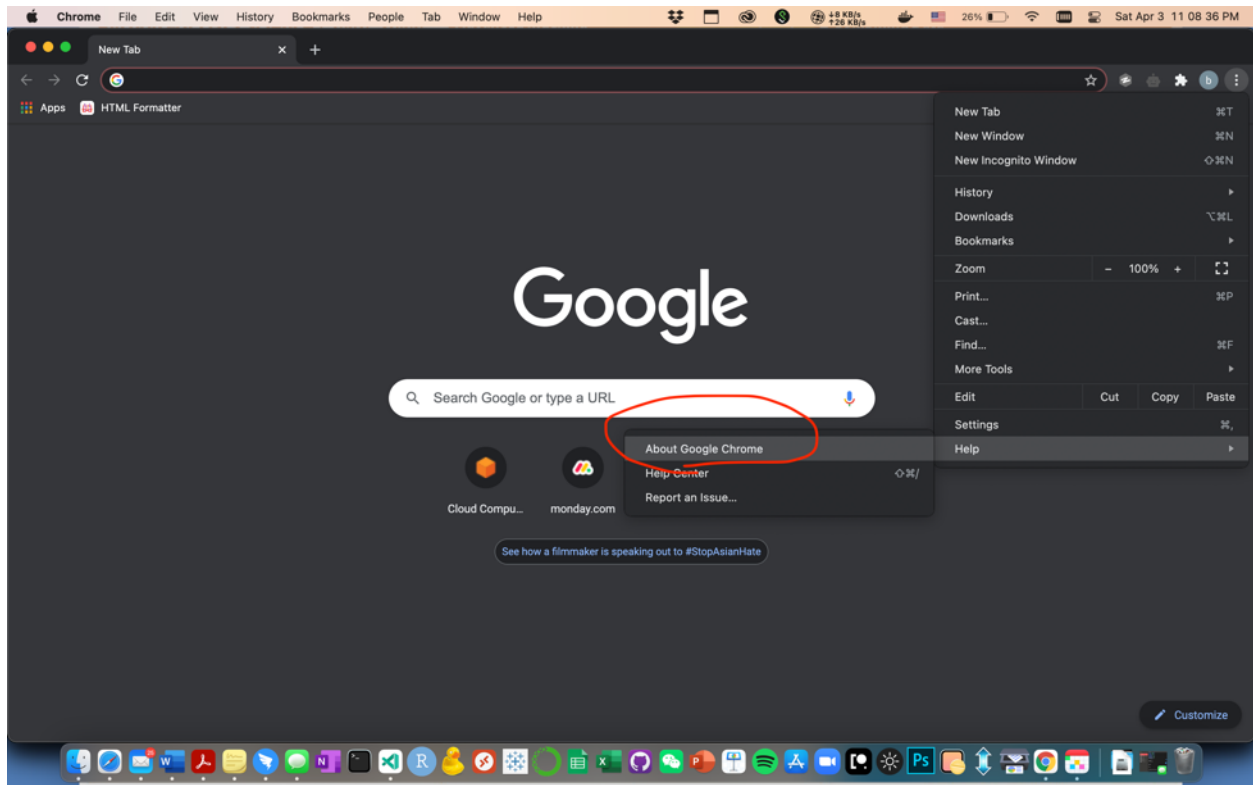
Chrome File Edit View History Bookmarks People Tab Window Help

8 KB/s
26 KB/s

26%

Sat Apr 3 11 08 36 PM

New Tab

Apps HTML Formatter

New Tab ⌘T
New Window ⌘N
New Incognito Window ⇧⌘N
History ▸
Downloads ⌥⌘L
Bookmarks ▸
Zoom – 100% +
Print... ⌘P
Cast...
Find... ⌘F
More Tools ▸
Edit Cut Copy Paste
Settings ⌘,
Help ▸

Google

Search Google or type a URL

About Google Chrome
Help Center ⇧⌘/
Report an Issue...

Cloud Compu... monday.com

See how a filmmaker is speaking out to #StopAsianHate

Customize